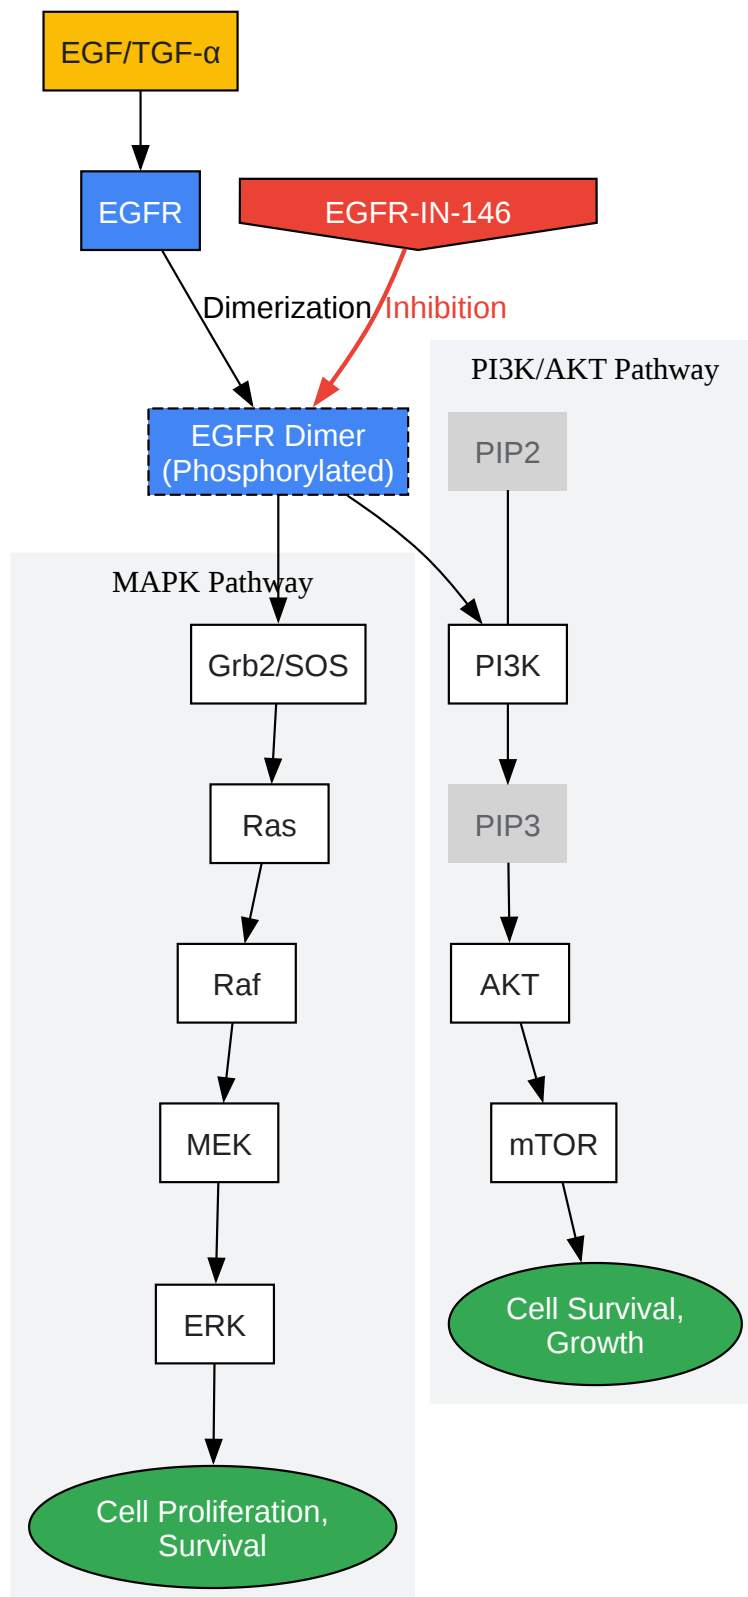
EGF/TGF-α

EGFR

EGFR-IN-146

Dimerization

Inhibition

PI3K/AKT Pathway

EGFR Dimer (Phosphorylated)

PIP2

MAPK Pathway

Grb2/SOS

PI3K

Ras

PIP3

Raf

AKT

MEK

mTOR

ERK

Cell Survival, Growth

Cell Proliferation, Survival